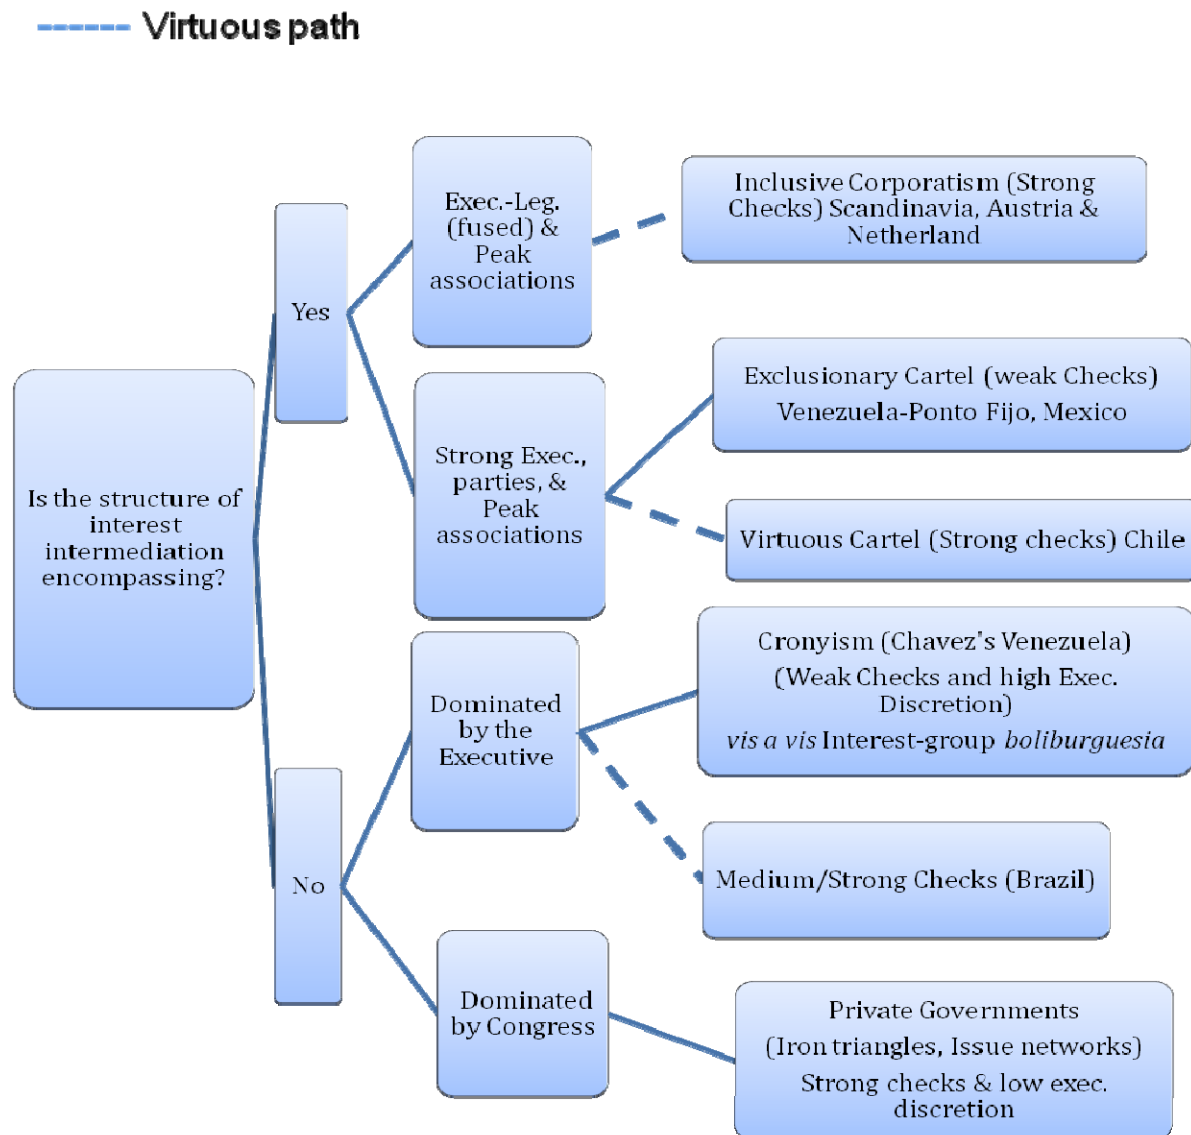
Virtuous path

Is the structure of interest intermediation encompassing?

Yes

No

Exec.-Leg. (fused) & Peak associations

Strong Exec., parties, & Peak associations

Dominated by the Executive

Dominated by Congress

Inclusive Corporatism (Strong Checks) Scandinavia, Austria & Netherland

Exclusionary Cartel (weak Checks)
Venezuela-Ponto Fijo, Mexico

Virtuous Cartel (Strong checks) Chile

Cronyism (Chavez's Venezuela)
(Weak Checks and high Exec. Discretion)
*vis a vis* Interest-group *boliburguesia*

Medium/Strong Checks (Brazil)

Private Governments
(Iron triangles, Issue networks)
Strong checks & low exec. discretion